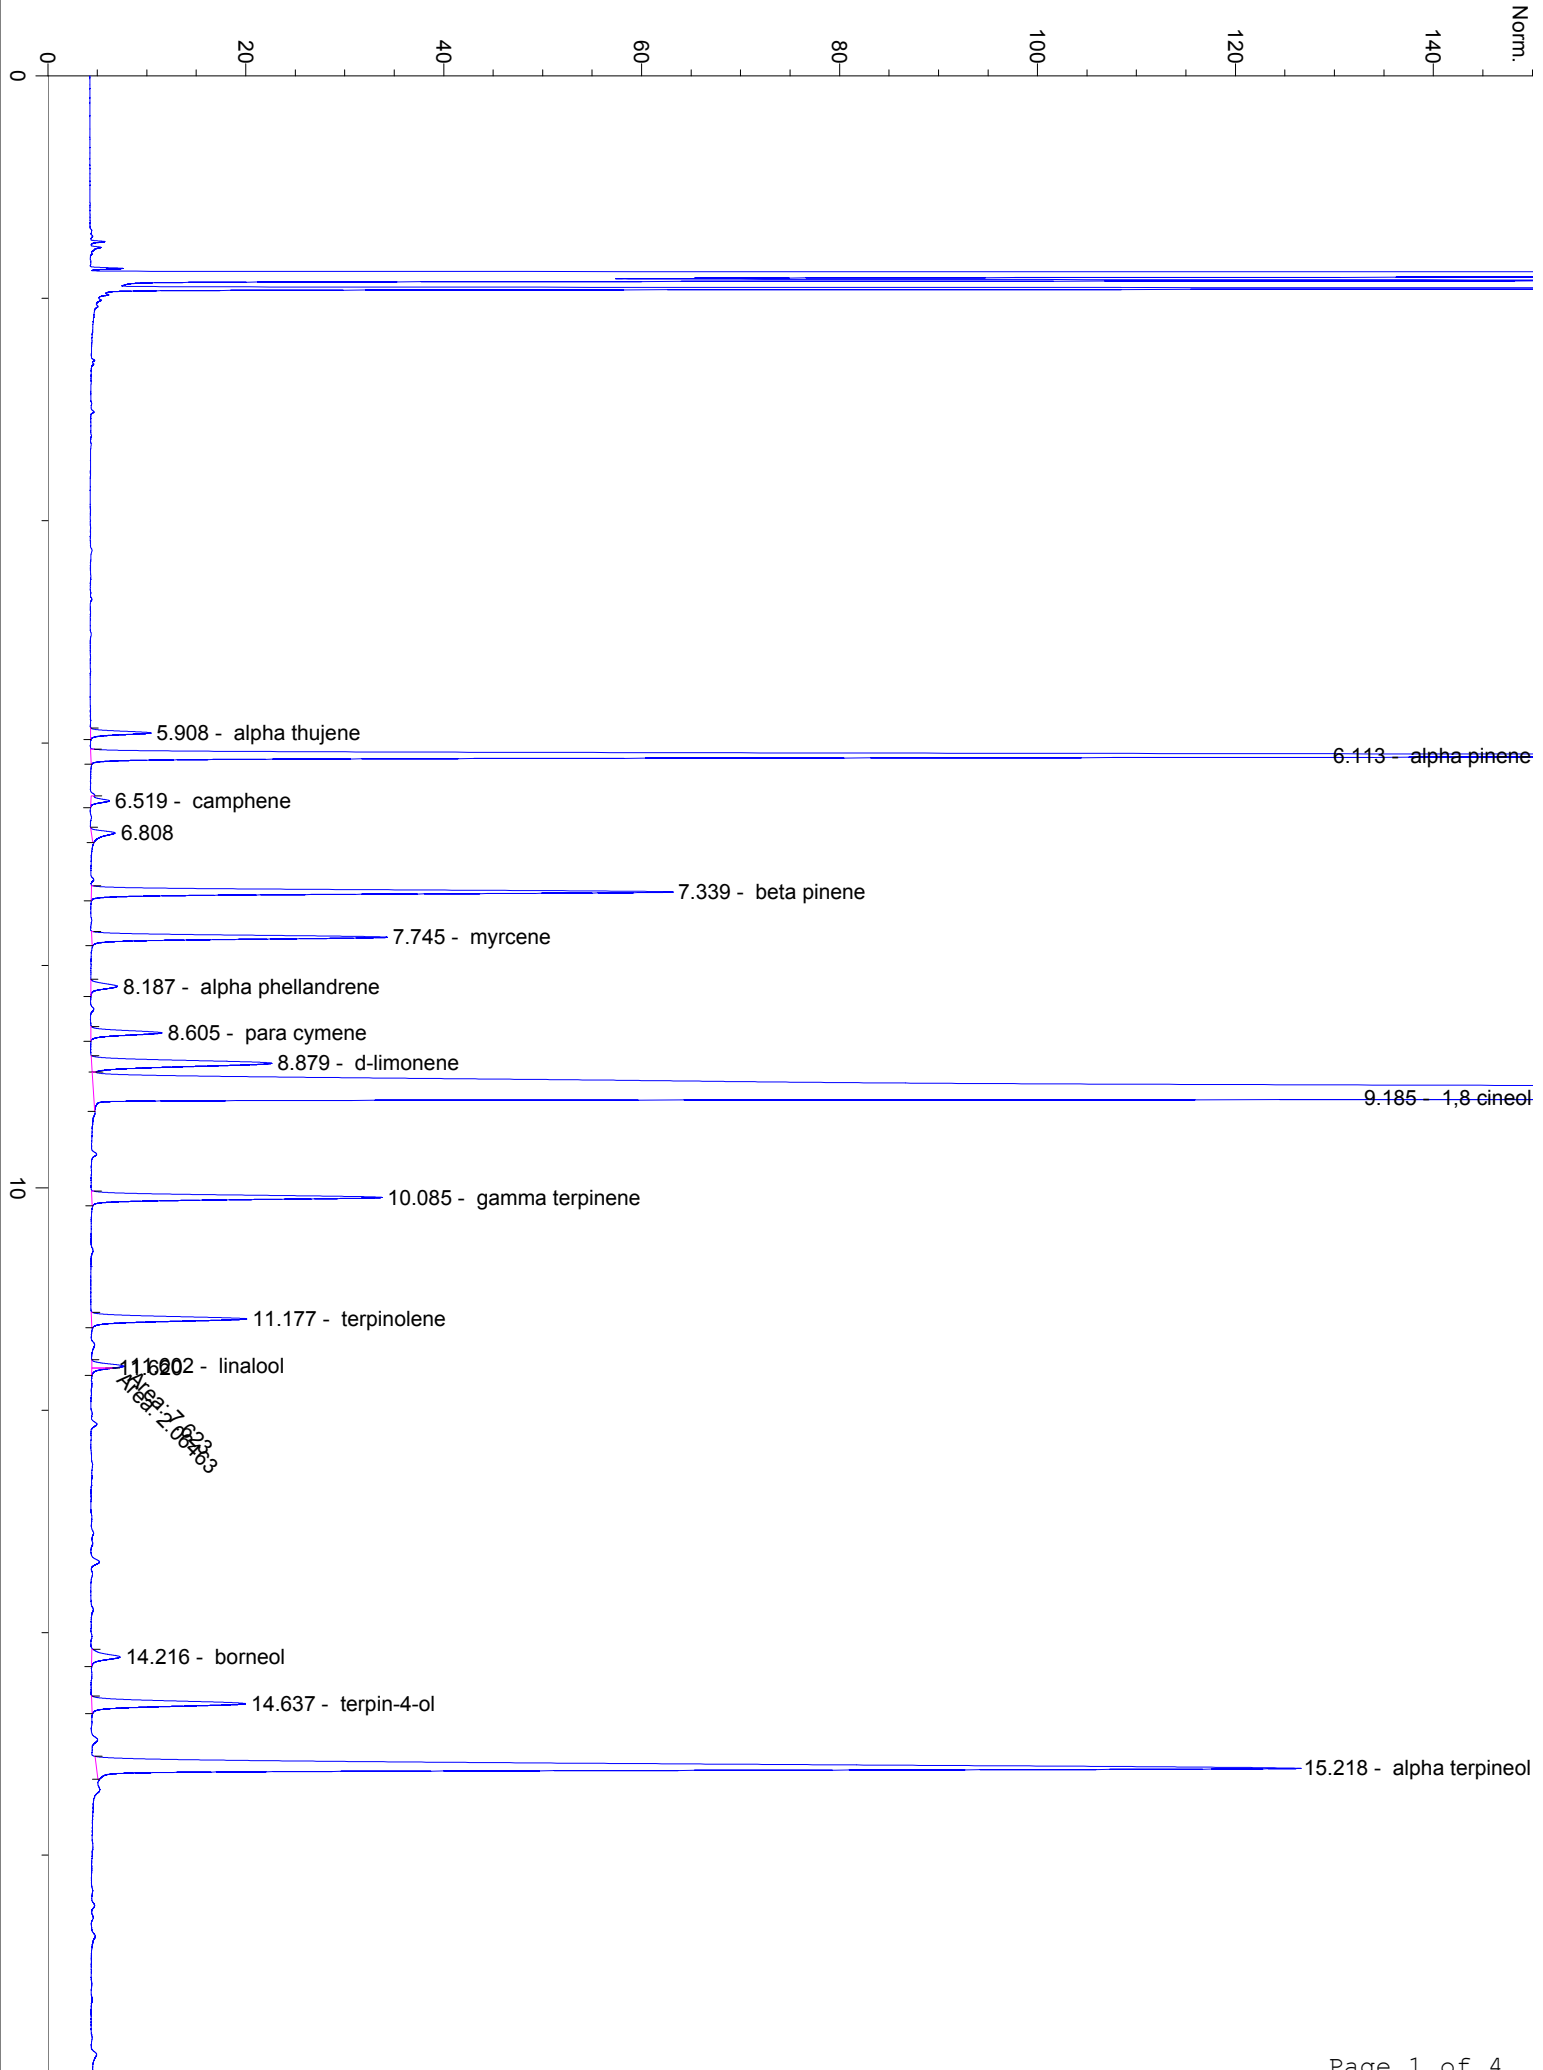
0 20 40 60 80 100 120 140 Norm.

0

5.908 - alpha thujene
6.113 - alpha pinene
6.519 - camphene
6.808
7.339 - beta pinene
7.745 - myrcene
8.187 - alpha phellandrene
8.605 - para cymene
8.879 - d-limonene
9.185 - 1,8 cineol

10

10.085 - gamma terpinene
11.177 - terpinolene
11.602 - linalool
11.620
Area: 7.623
Area: 2.08463
14.216 - borneol
14.637 - terpin-4-ol
15.218 - alpha terpineol

Page 1 of 4